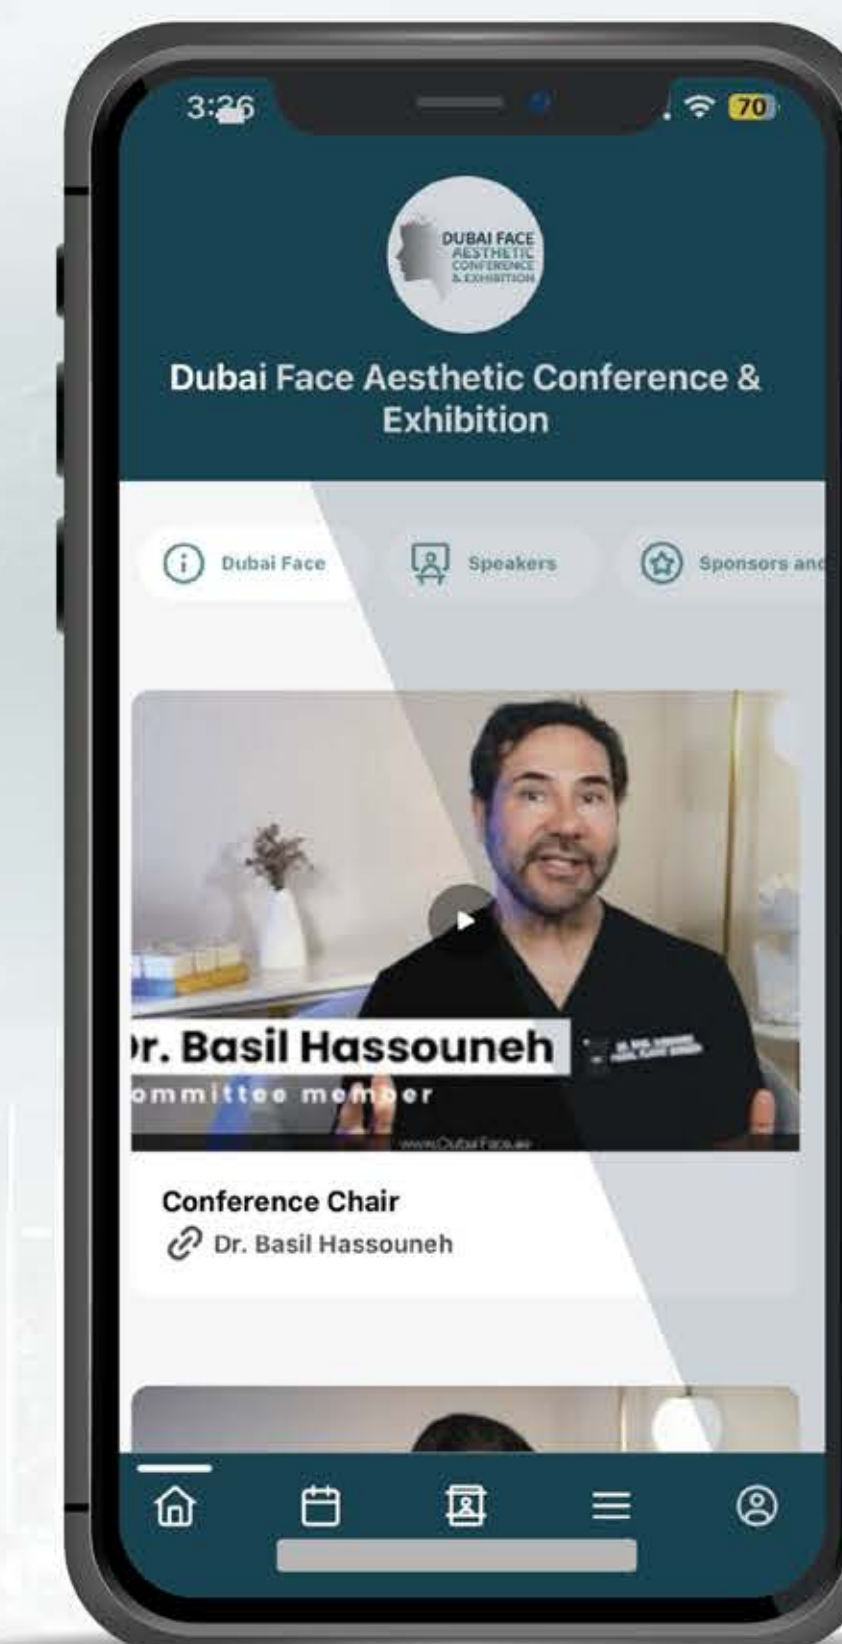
3:26
70

DUBAI FACE AESTHETIC CONFERENCE & EXHIBITION

Dubai Face Aesthetic Conference & Exhibition

Dubai Face
Speakers
Sponsors and

r. Basil Hassouneh
ommittee member
www.DubaiFace.ae

Conference Chair
Dr. Basil Hassouneh